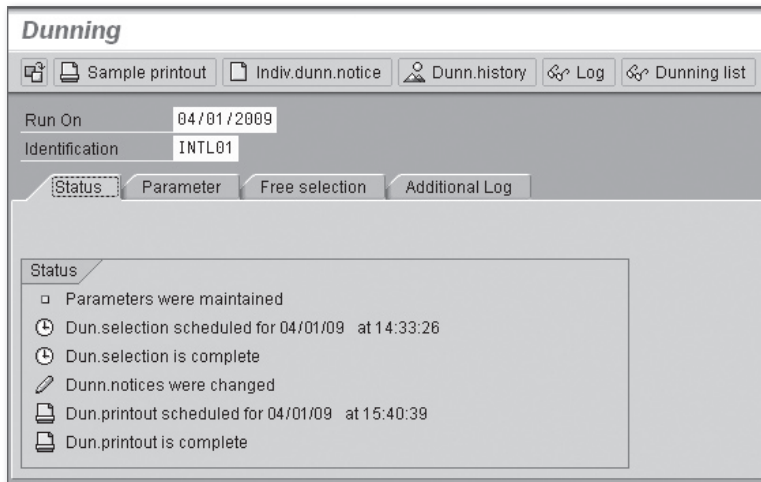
Dunning

Sample printout | Indiv.dunn.notice | Dunn.history | Log | Dunning list

Run On 04/01/2009
Identification INTL01

Status | Parameter | Free selection | Additional Log

Status
Parameters were maintained
Dun.selection scheduled for 04/01/09 at 14:33:26
Dun.selection is complete
Dunn.notices were changed
Dun.printout scheduled for 04/01/09 at 15:40:39
Dun.printout is complete